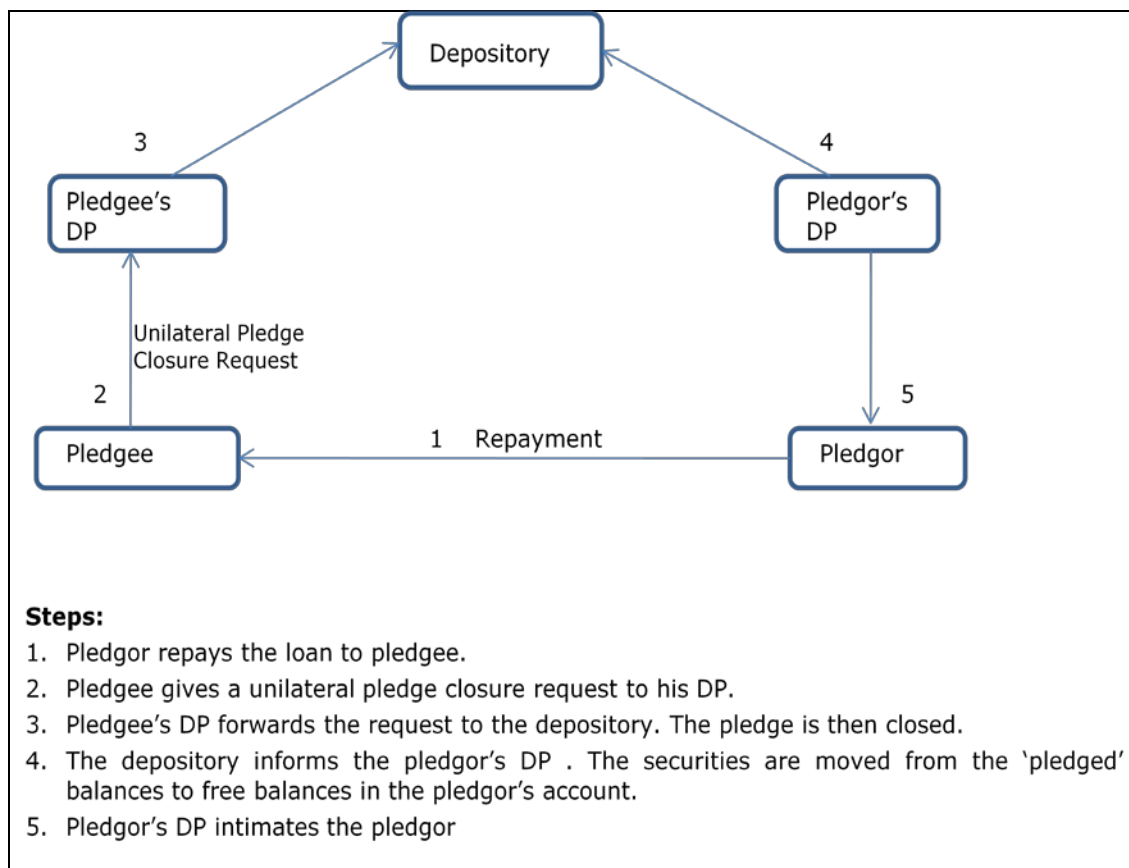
Depository

3

4

Pledgee's DP

Pledgor's DP

Unilateral Pledge Closure Request

2

5

Pledgee

1 Repayment

Pledgor

**Steps:**

1. Pledgor repays the loan to pledgee.
2. Pledgee gives a unilateral pledge closure request to his DP.
3. Pledgee's DP forwards the request to the depository. The pledge is then closed.
4. The depository informs the pledgor's DP . The securities are moved from the 'pledged' balances to free balances in the pledgor's account.
5. Pledgor's DP intimates the pledgor